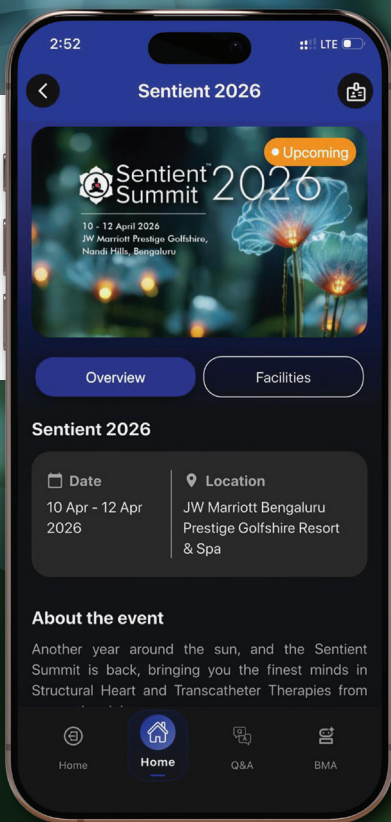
2:52
LTE

Sentient 2026

Upcoming

Sentient™ Summit 2026
10 - 12 April 2026
JW Marriott Prestige Golfshire, Nandi Hills, Bengaluru

Overview
Facilities

Sentient 2026

Date
10 Apr - 12 Apr 2026

Location
JW Marriott Bengaluru Prestige Golfshire Resort & Spa

About the event

Another year around the sun, and the Sentient Summit is back, bringing you the finest minds in Structural Heart and Transcatheter Therapies from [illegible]

Home
Home
Q&A
BMA